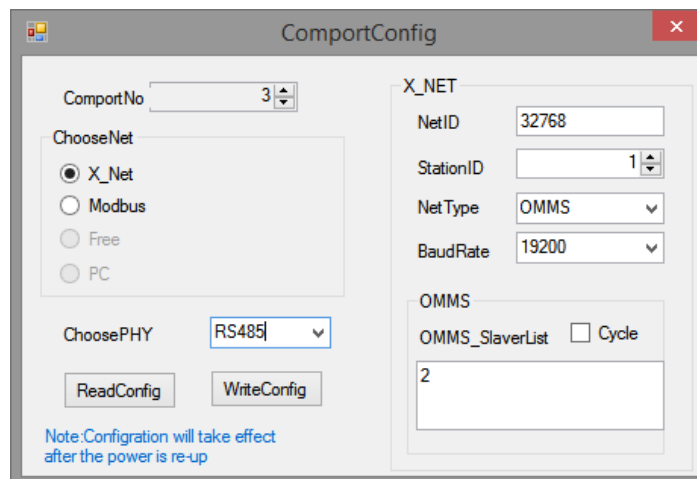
ComportConfig

ComportNo 3

ChooseNet
X_Net
Modbus
Free
PC

ChoosePHY RS485

ReadConfig WriteConfig

Note:Configration will take effect after the power is re-up

X_NET
NetID 32768
StationID 1
NetType OMMS
BaudRate 19200

OMMS
OMMS_SlaverList Cycle
2